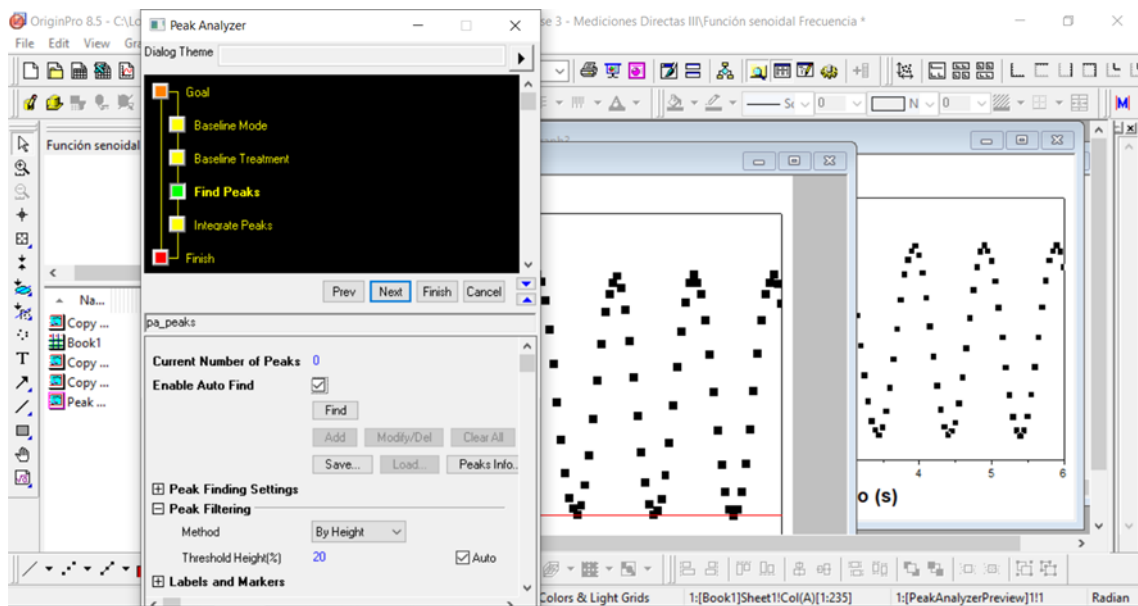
OriginPro 8.5 - C:\Lc
se 3 - Mediciones Directas III\Función senoidal Frecuencia *
File Edit View Gr

Peak Analyzer
Dialog Theme

Goal
Baseline Mode
Baseline Treatment
Find Peaks
Integrate Peaks
Finish

Prev Next Finish Cancel

pa_peaks

Current Number of Peaks 0
Enable Auto Find
Find
Add Modify/Del Clear All
Save... Load... Peaks Info...
Peak Finding Settings
Peak Filtering
Method By Height
Threshold Height(%) 20 Auto
Labels and Markers

Función senoidal
Na...
Copy ...
Book1
Copy ...
Copy ...
Peak ...

4 5 6
o (s)

Colors & Light Grids 1:[Book1]Sheet1!Col(A)[1:235] 1:[PeakAnalyzerPreview]1!1 Radian